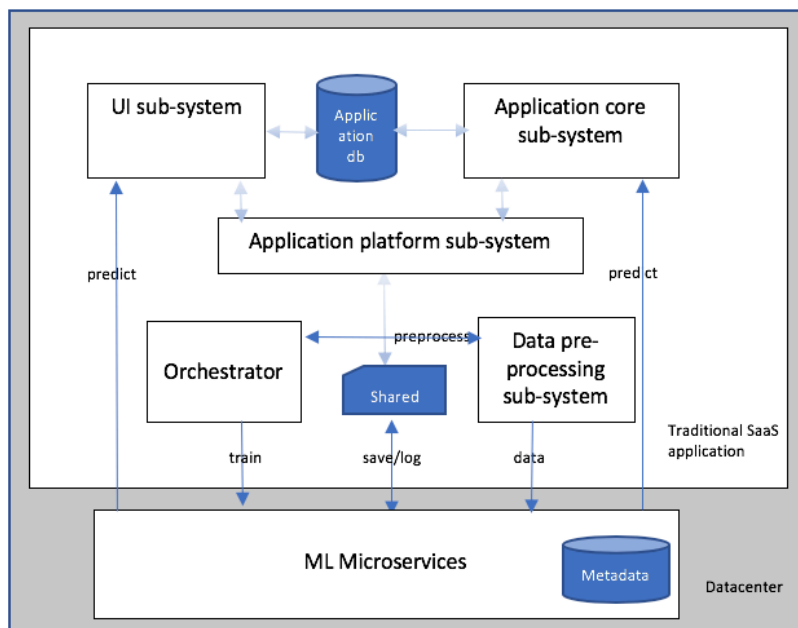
UI sub-system

Application db

Application core sub-system

Application platform sub-system

predict

predict

Orchestrator

preprocess

Data pre-processing sub-system

Shared

train

save/log

data

Traditional SaaS application

ML Microservices

Metadata

Datacenter